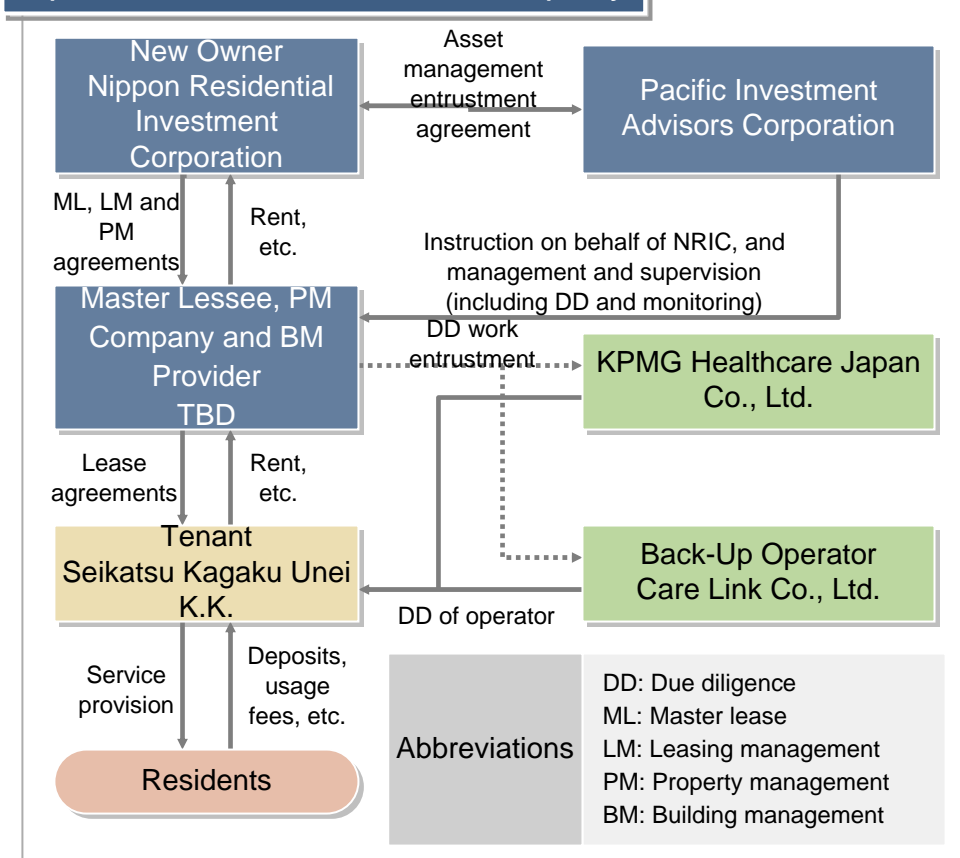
New Owner
Nippon Residential Investment Corporation

Asset management entrustment agreement

Pacific Investment Advisors Corporation

ML, LM and PM agreements

Rent, etc.

Instruction on behalf of NRIC, and management and supervision (including DD and monitoring)

Master Lessee, PM Company and BM Provider
TBD

DD work entrustment

KPMG Healthcare Japan Co., Ltd.

Lease agreements

Rent, etc.

Tenant
Seikatsu Kagaku Unei K.K.

Back-Up Operator
Care Link Co., Ltd.

DD of operator

Service provision

Deposits, usage fees, etc.

Residents

| Abbreviations | DD: Due diligence<br>ML: Master lease<br>LM: Leasing management<br>PM: Property management<br>BM: Building management |
|---|---|